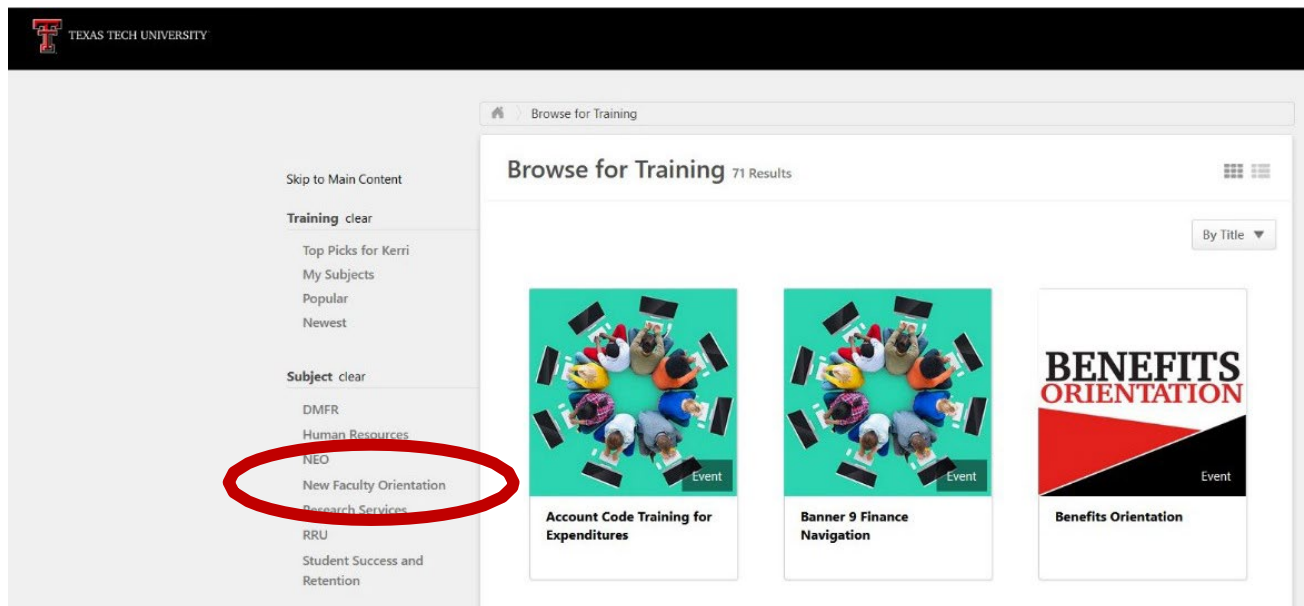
TEXAS TECH UNIVERSITY

Browse for Training

Skip to Main Content

Training clear

Top Picks for Kerri
My Subjects
Popular
Newest

Subject clear

DMFR
Human Resources
NEO
New Faculty Orientation
Research Services
RRU
Student Success and Retention

Browse for Training 71 Results

By Title ▼

Event
Account Code Training for Expenditures

Event
Banner 9 Finance Navigation

BENEFITS ORIENTATION
Event
Benefits Orientation